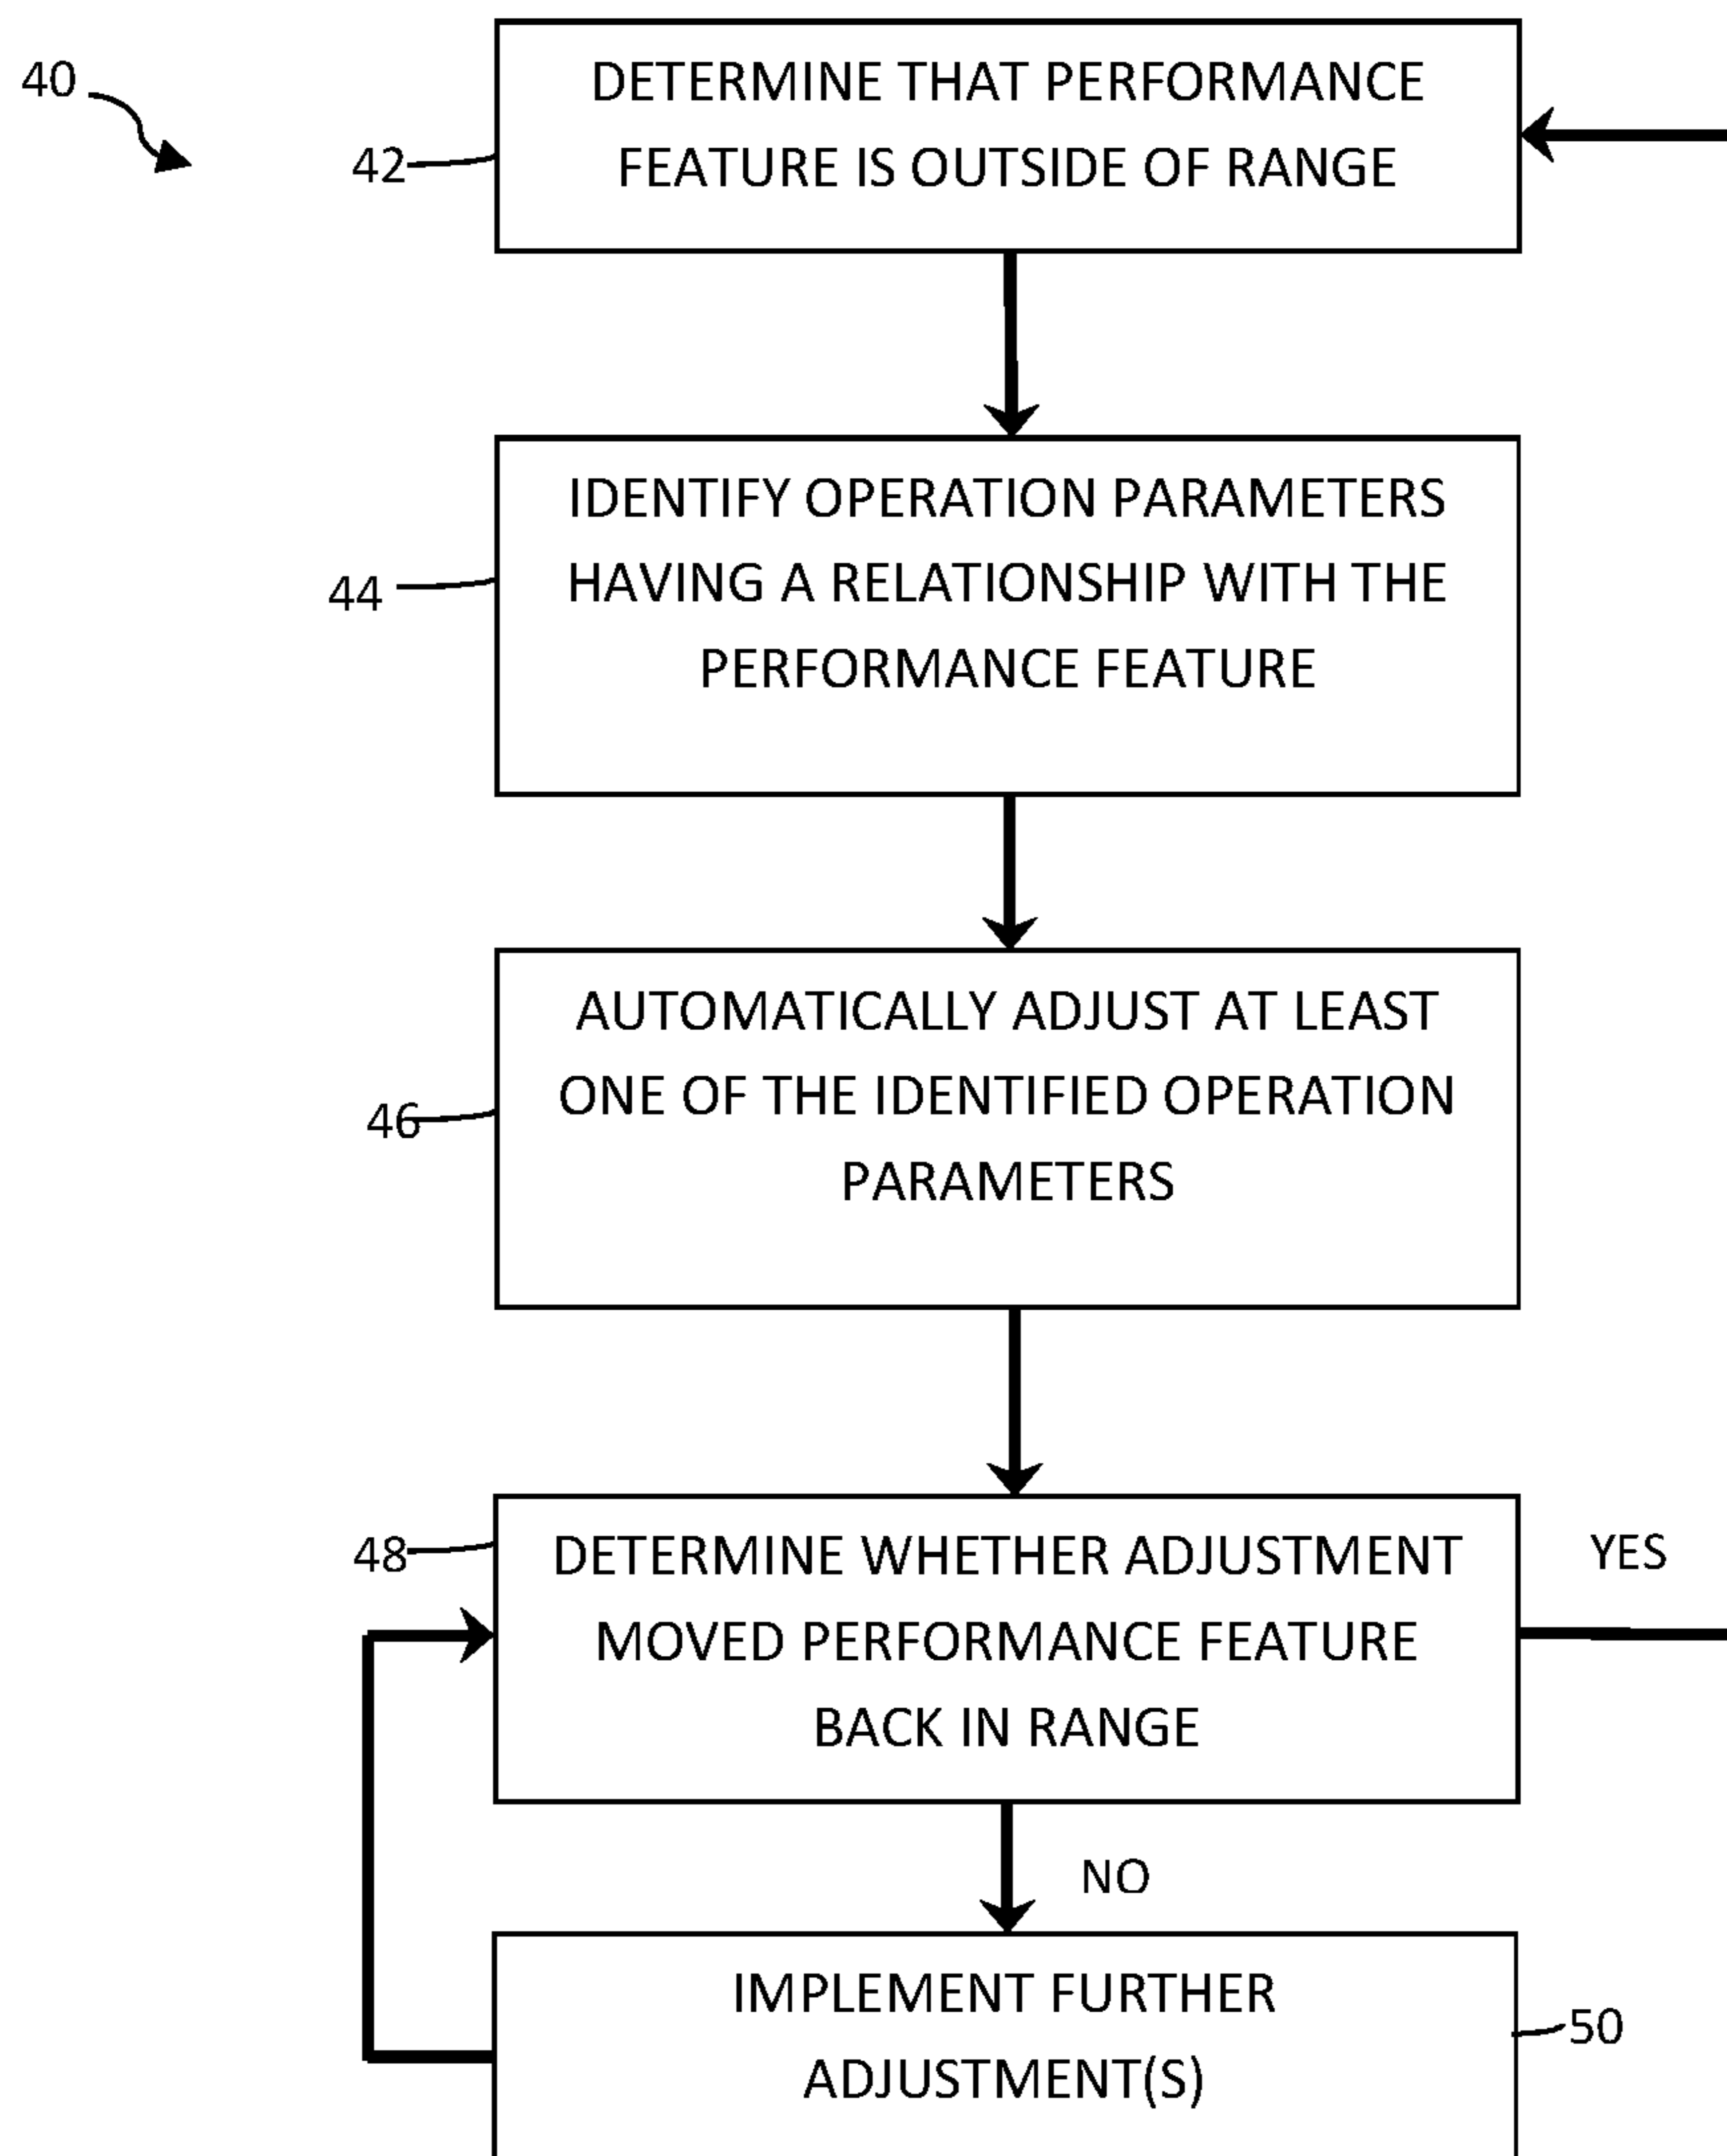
40

42

DETERMINE THAT PERFORMANCE FEATURE IS OUTSIDE OF RANGE

44

IDENTIFY OPERATION PARAMETERS HAVING A RELATIONSHIP WITH THE PERFORMANCE FEATURE

46

AUTOMATICALLY ADJUST AT LEAST ONE OF THE IDENTIFIED OPERATION PARAMETERS

48

DETERMINE WHETHER ADJUSTMENT MOVED PERFORMANCE FEATURE BACK IN RANGE

YES

NO

IMPLEMENT FURTHER ADJUSTMENT(S)

50